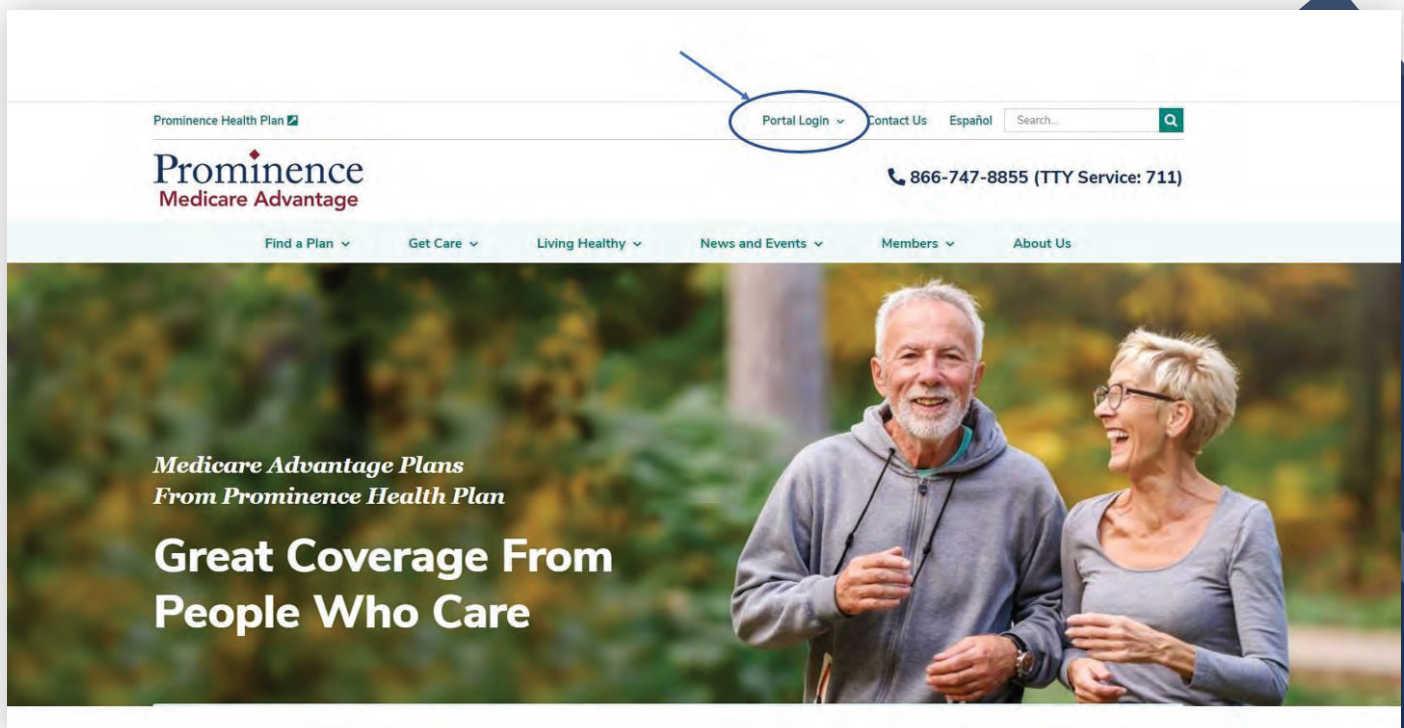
Prominence Health Plan

Portal Login

Contact Us

Español

Search...

Prominence
Medicare Advantage

866-747-8855 (TTY Service: 711)

Find a Plan

Get Care

Living Healthy

News and Events

Members

About Us

Medicare Advantage Plans
From Prominence Health Plan

Great Coverage From People Who Care